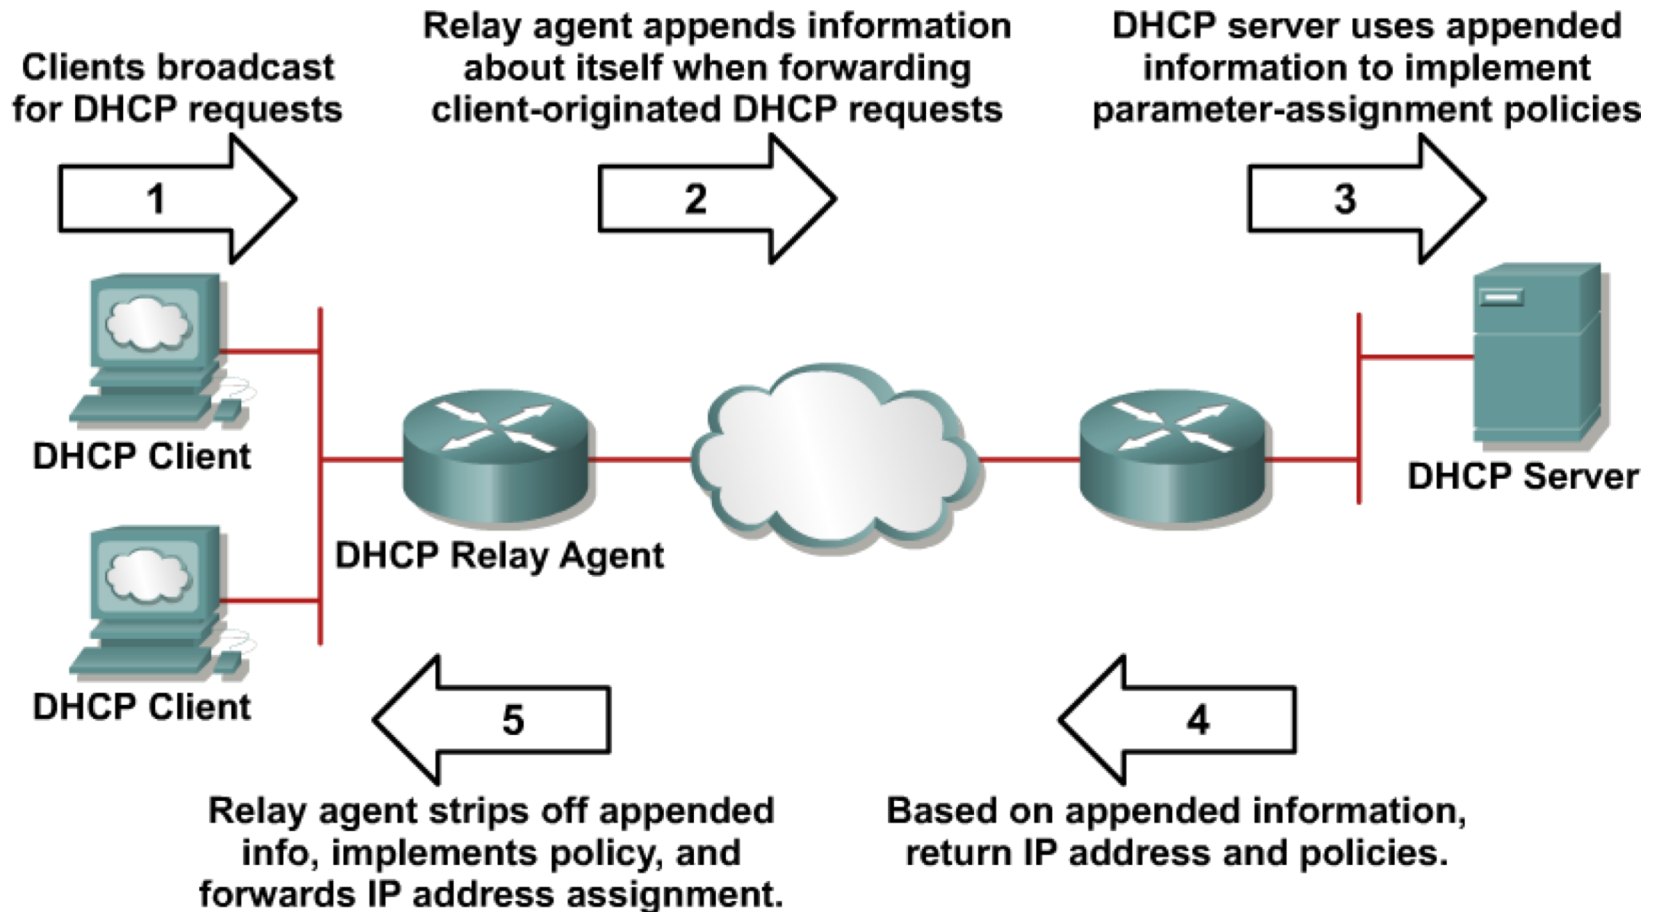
Clients broadcast for DHCP requests

1

Relay agent appends information about itself when forwarding client-originated DHCP requests

2

DHCP server uses appended information to implement parameter-assignment policies

3

DHCP Client

DHCP Relay Agent

DHCP Server

DHCP Client

5

4

Relay agent strips off appended info, implements policy, and forwards IP address assignment.

Based on appended information, return IP address and policies.